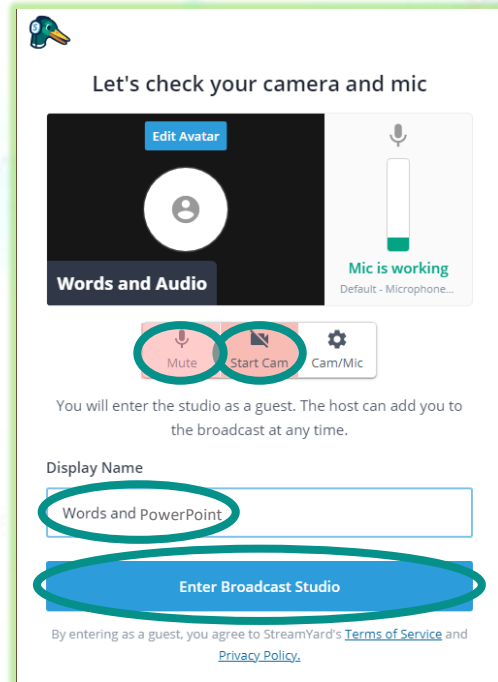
Let's check your camera and mic

Edit Avatar

Words and Audio

Mic is working

Default - Microphone...

Mute

Start Cam

Cam/Mic

You will enter the studio as a guest. The host can add you to the broadcast at any time.

Display Name

Words and PowerPoint

Enter Broadcast Studio

By entering as a guest, you agree to StreamYard's Terms of Service and Privacy Policy.